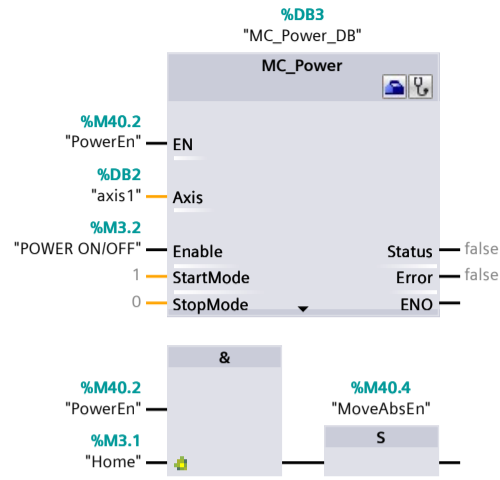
%DB3
"MC_Power_DB"

MC_Power

%M40.2
"PowerEn"
EN

%DB2
"axis1"
Axis

%M3.2
"POWER ON/OFF"
Enable
Status
false

1
StartMode
Error
false

0
StopMode
ENO

&

%M40.2
"PowerEn"

%M40.4
"MoveAbsEn"

%M3.1
"Home"

S